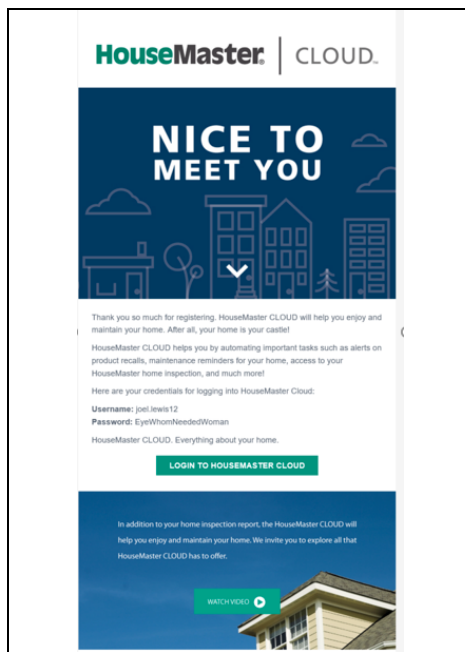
HouseMaster® | CLOUD™

NICE TO MEET YOU

Thank you so much for registering. HouseMaster CLOUD will help you enjoy and maintain your home. After all, your home is your castle!

HouseMaster CLOUD helps you by automating important tasks such as alerts on product recalls, maintenance reminders for your home, access to your HouseMaster home inspection, and much more!

Here are your credentials for logging into HouseMaster Cloud:

**Username:** joel.lewis12
**Password:** EyeWhomNeededWoman

HouseMaster CLOUD. Everything about your home.

LOGIN TO HOUSEMASTER CLOUD

In addition to your home inspection report, the HouseMaster CLOUD will help you enjoy and maintain your home. We invite you to explore all that HouseMaster CLOUD has to offer.

WATCH VIDEO